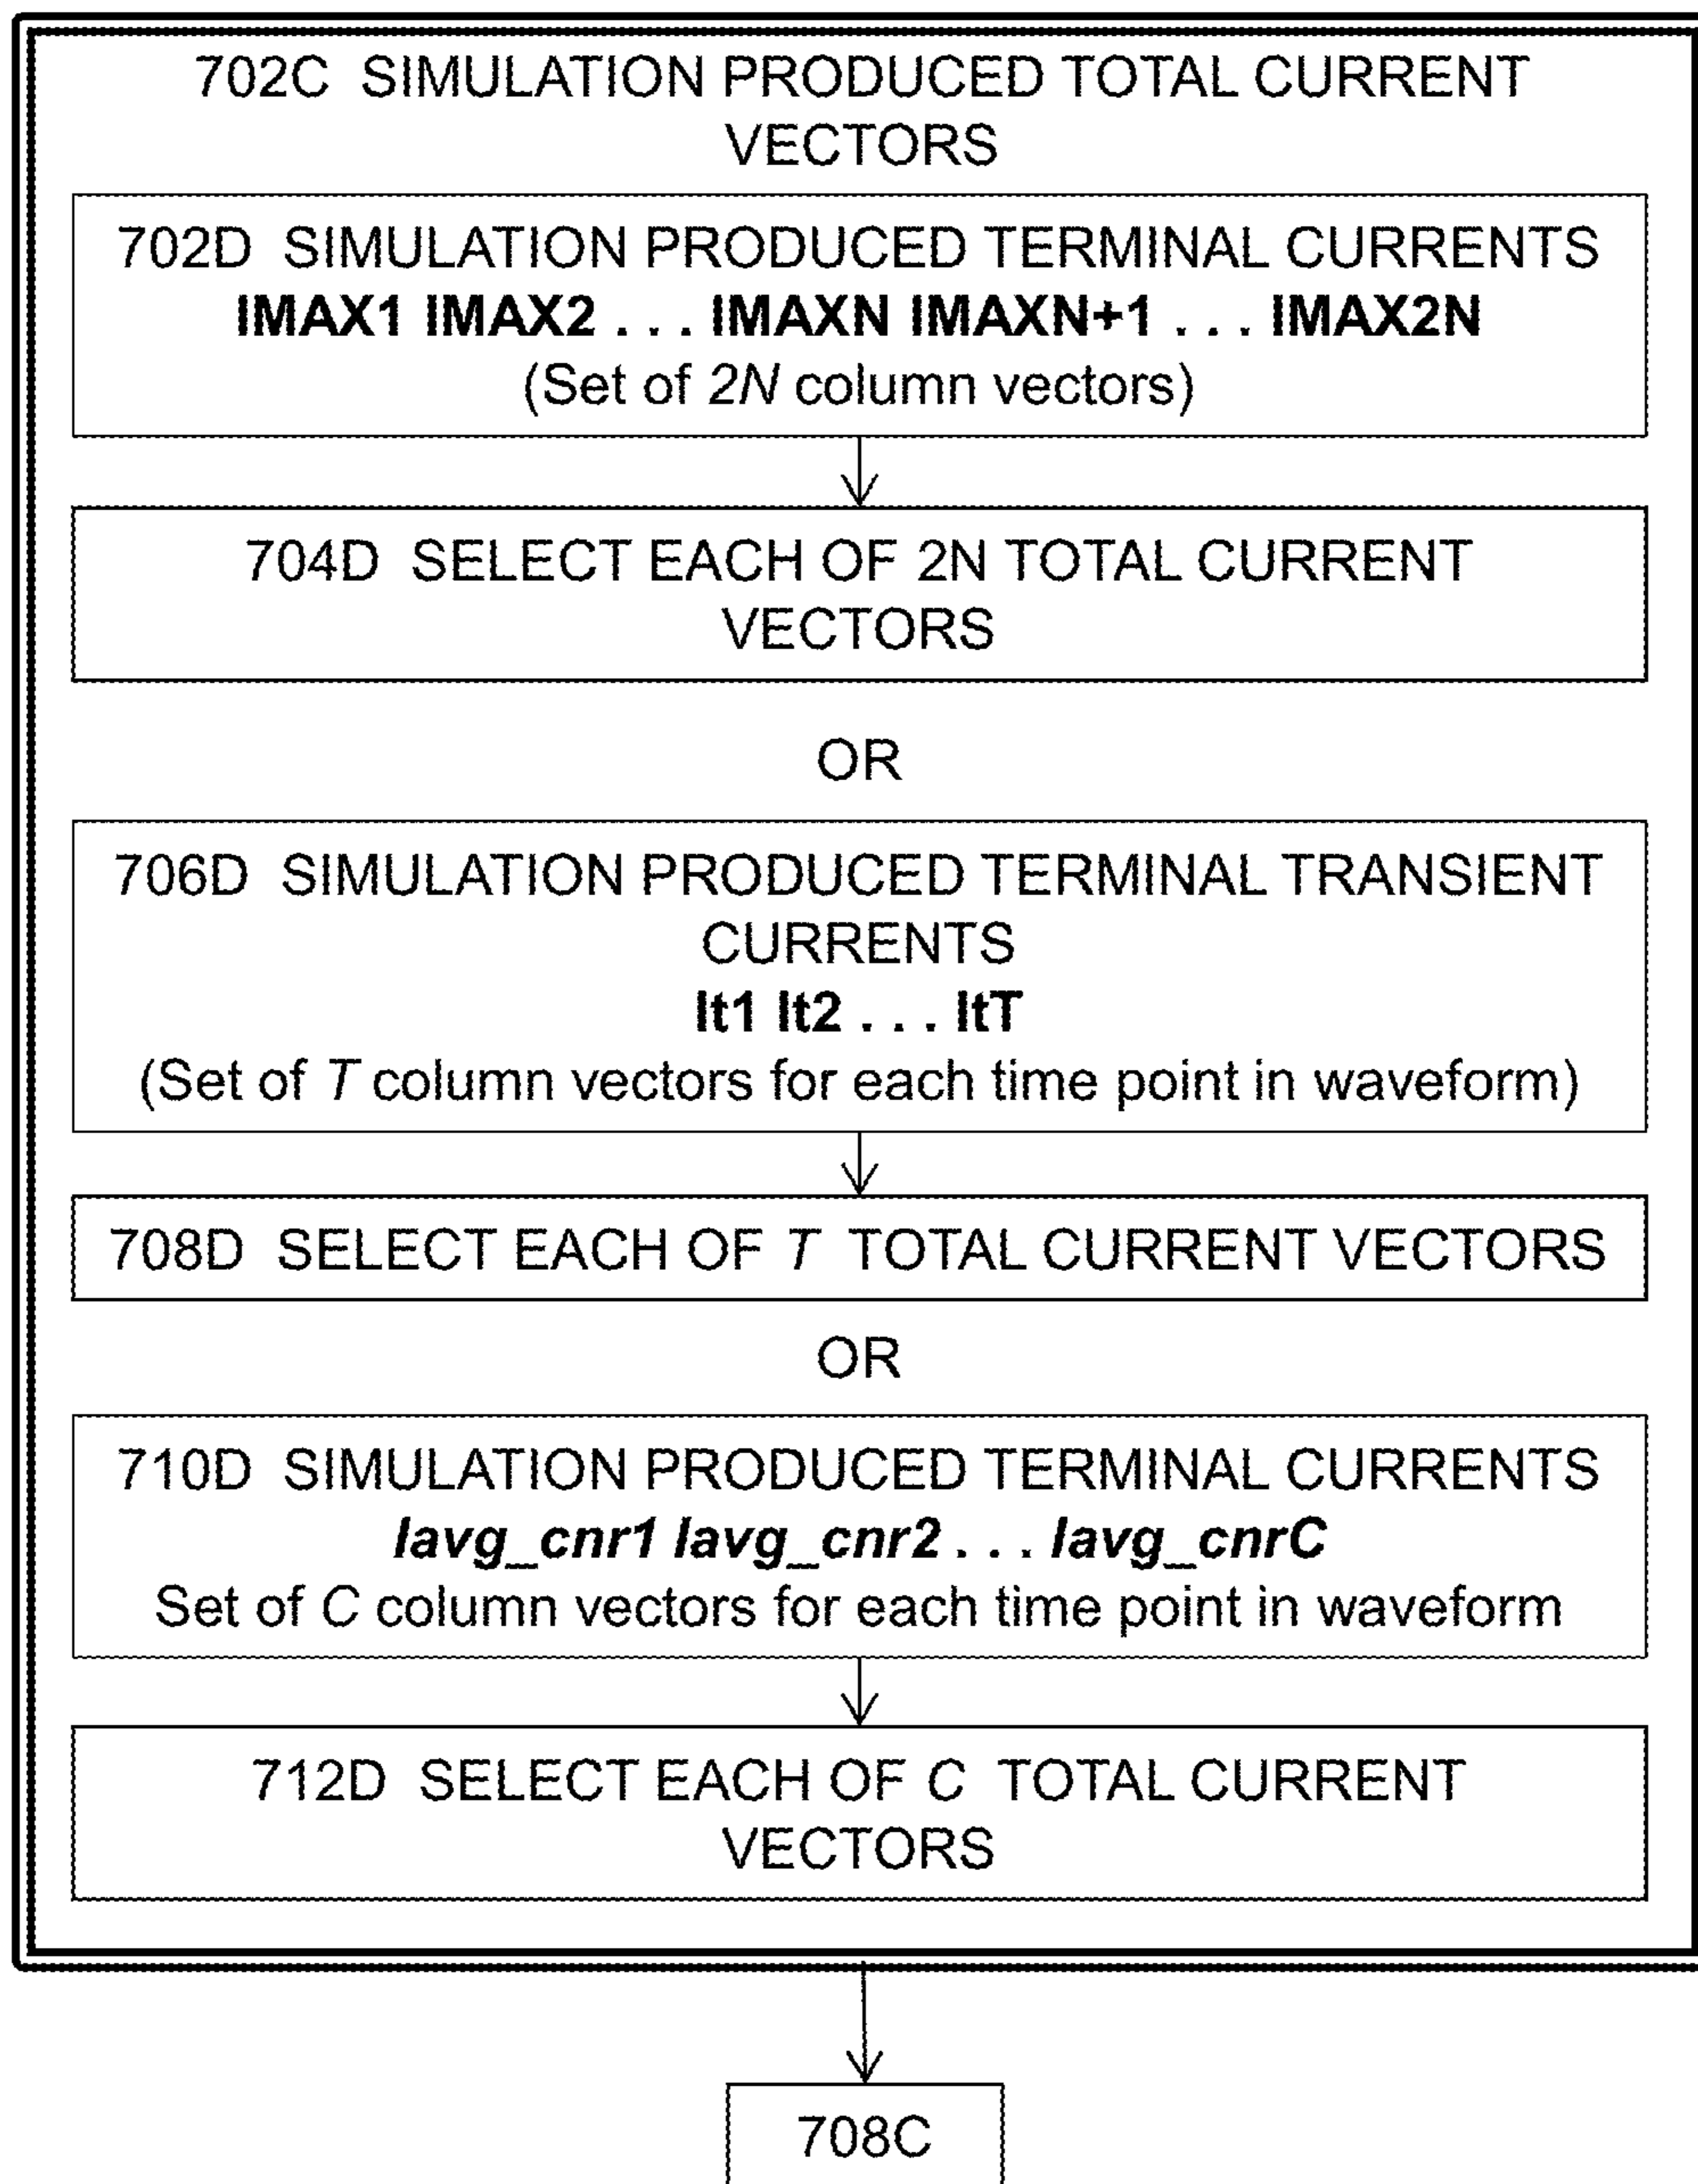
702C SIMULATION PRODUCED TOTAL CURRENT VECTORS

702D SIMULATION PRODUCED TERMINAL CURRENTS
IMAX1 IMAX2 . . . IMAXN IMAXN+1 . . . IMAX2N
(Set of 2N column vectors)

704D SELECT EACH OF 2N TOTAL CURRENT VECTORS

OR

706D SIMULATION PRODUCED TERMINAL TRANSIENT CURRENTS
It1 It2 . . . ItT
(Set of T column vectors for each time point in waveform)

708D SELECT EACH OF T TOTAL CURRENT VECTORS

OR

710D SIMULATION PRODUCED TERMINAL CURRENTS
Iavg_cnr1 Iavg_cnr2 . . . Iavg_cnrC
Set of C column vectors for each time point in waveform

712D SELECT EACH OF C TOTAL CURRENT VECTORS

708C